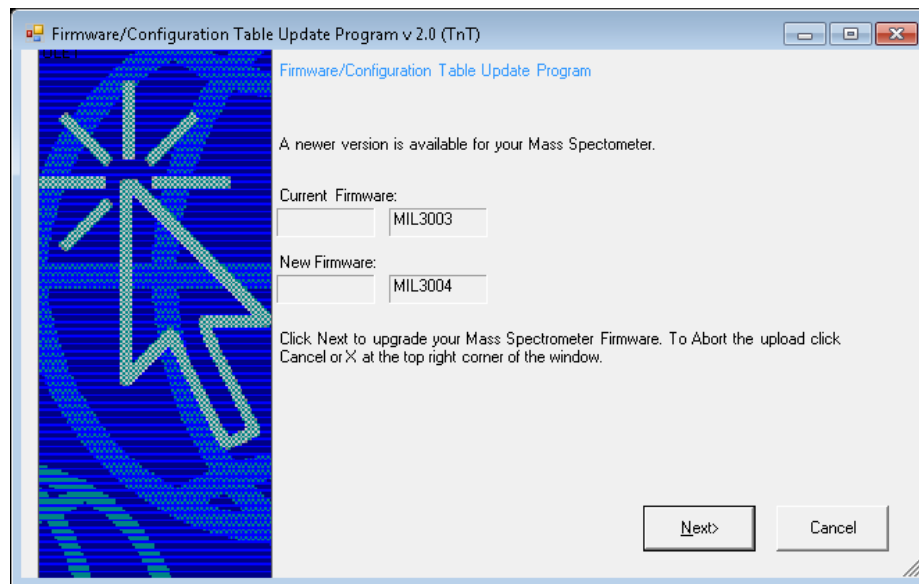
Firmware/Configuration Table Update Program v 2.0 (TnT)

Firmware/Configuration Table Update Program

A newer version is available for your Mass Spectometer.

Current Firmware:

MIL3003

New Firmware:

MIL3004

Click Next to upgrade your Mass Spectrometer Firmware. To Abort the upload click Cancel or X at the top right corner of the window.

Next>

Cancel